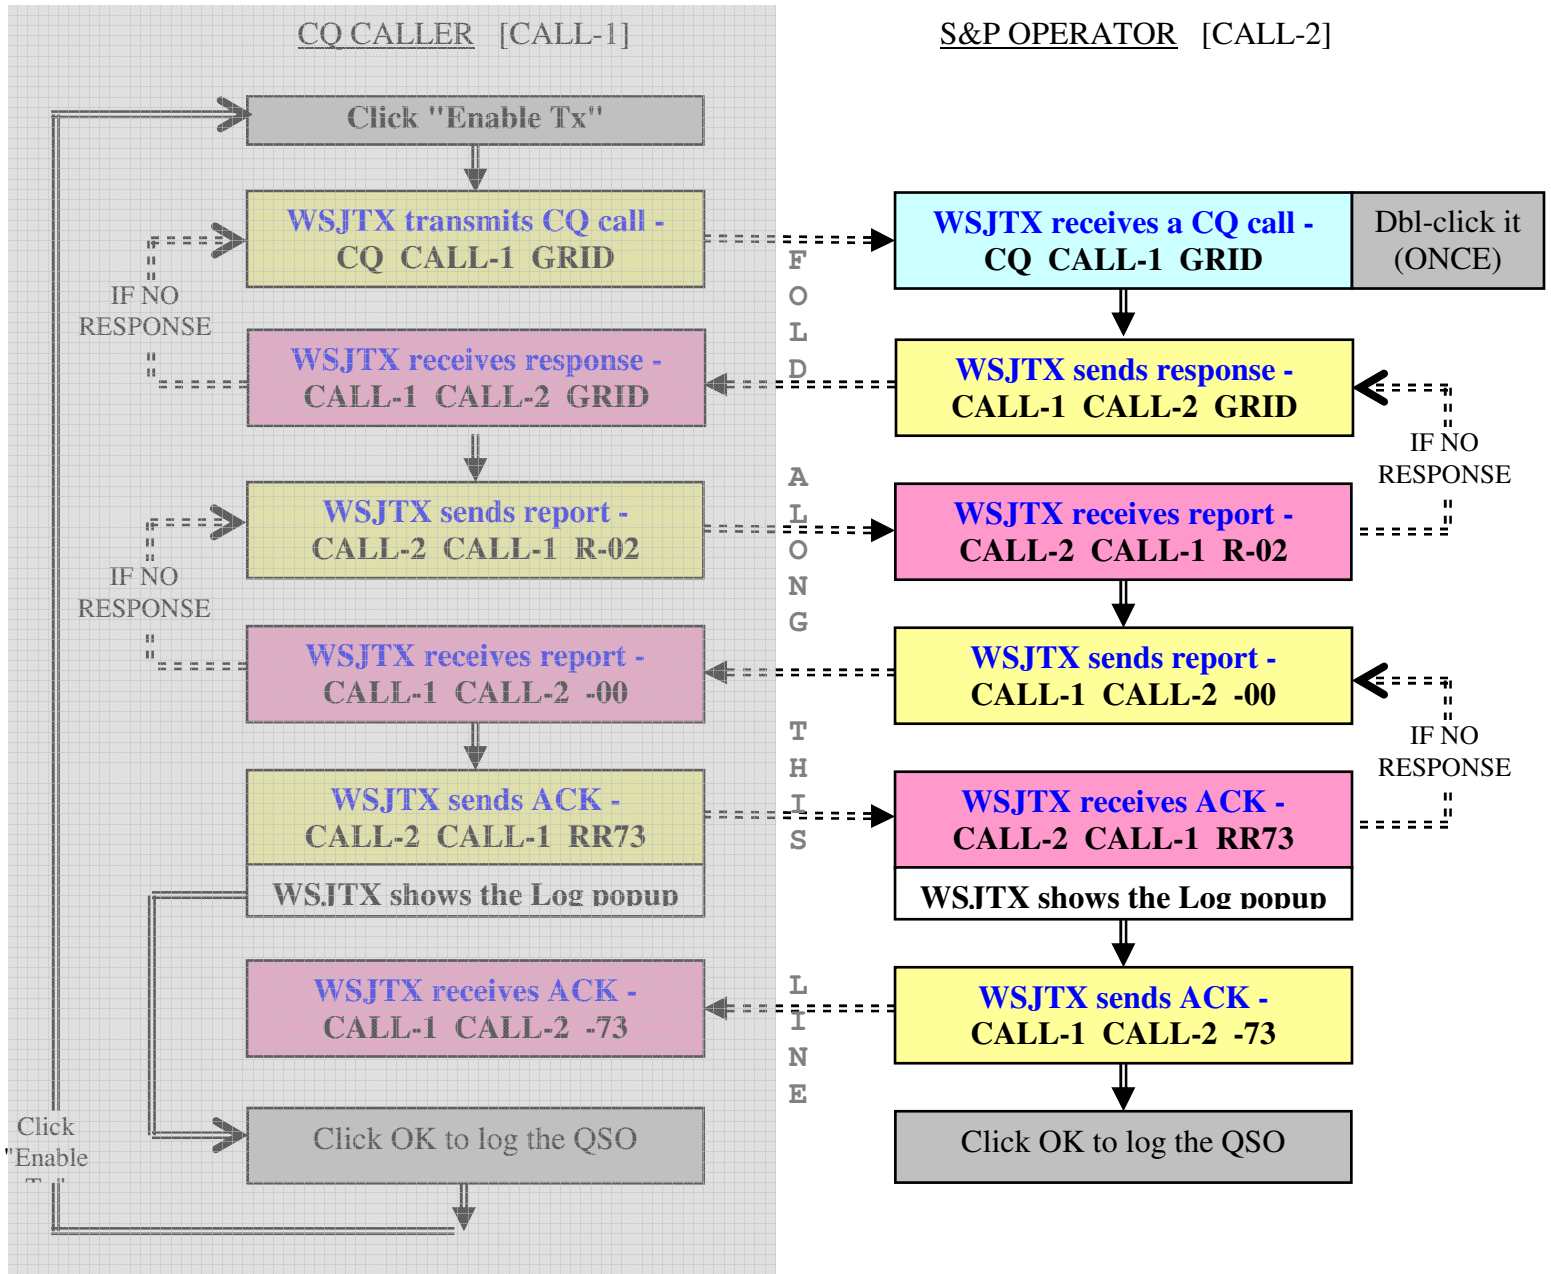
CQ CALLER [CALL-1]

Click "Enable Tx"

WSJTX transmits CQ call - CQ CALL-1 GRID

IF NO RESPONSE

WSJTX receives response - CALL-1 CALL-2 GRID

WSJTX sends report - CALL-2 CALL-1 R-02

IF NO RESPONSE

WSJTX receives report - CALL-1 CALL-2 -00

WSJTX sends ACK - CALL-2 CALL-1 RR73

WSJTX shows the Log popup

WSJTX receives ACK - CALL-1 CALL-2 -73

Click OK to log the QSO

Click "Enable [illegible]

FOLD ALONG THIS LINE

S&P OPERATOR [CALL-2]

WSJTX receives a CQ call - CQ CALL-1 GRID

Dbl-click it (ONCE)

WSJTX sends response - CALL-1 CALL-2 GRID

IF NO RESPONSE

WSJTX receives report - CALL-2 CALL-1 R-02

WSJTX sends report - CALL-1 CALL-2 -00

IF NO RESPONSE

WSJTX receives ACK - CALL-2 CALL-1 RR73

WSJTX shows the Log popup

WSJTX sends ACK - CALL-1 CALL-2 -73

Click OK to log the QSO